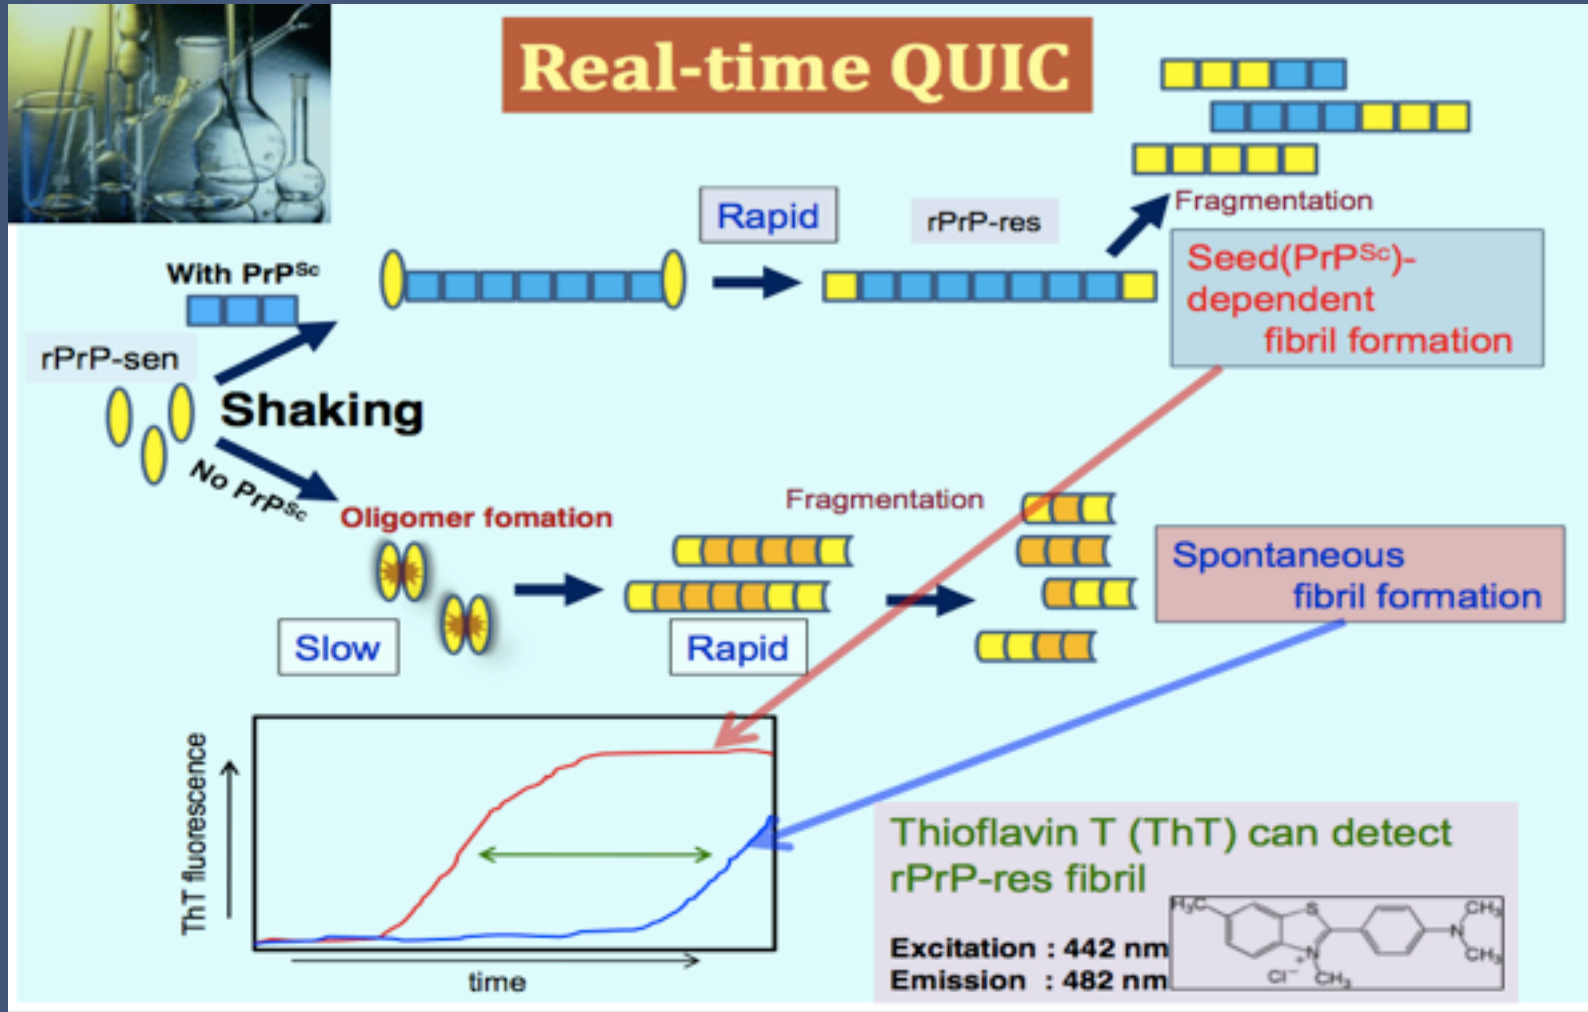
Real-time QUIC

With PrP$^{Sc}$

rPrP-sen

Shaking

No PrP$^{Sc}$

Rapid

rPrP-res

Fragmentation

Seed(PrP$^{Sc}$)-dependent fibril formation

Oligomer fomation

Fragmentation

Slow

Rapid

Spontaneous fibril formation

ThT fluorescence

time

Thioflavin T (ThT) can detect rPrP-res fibril

Excitation : 442 nm
Emission : 482 nm

$H_3C$ S $CH_3$ N $CH_3$ N $Cl^-$ $CH_3$